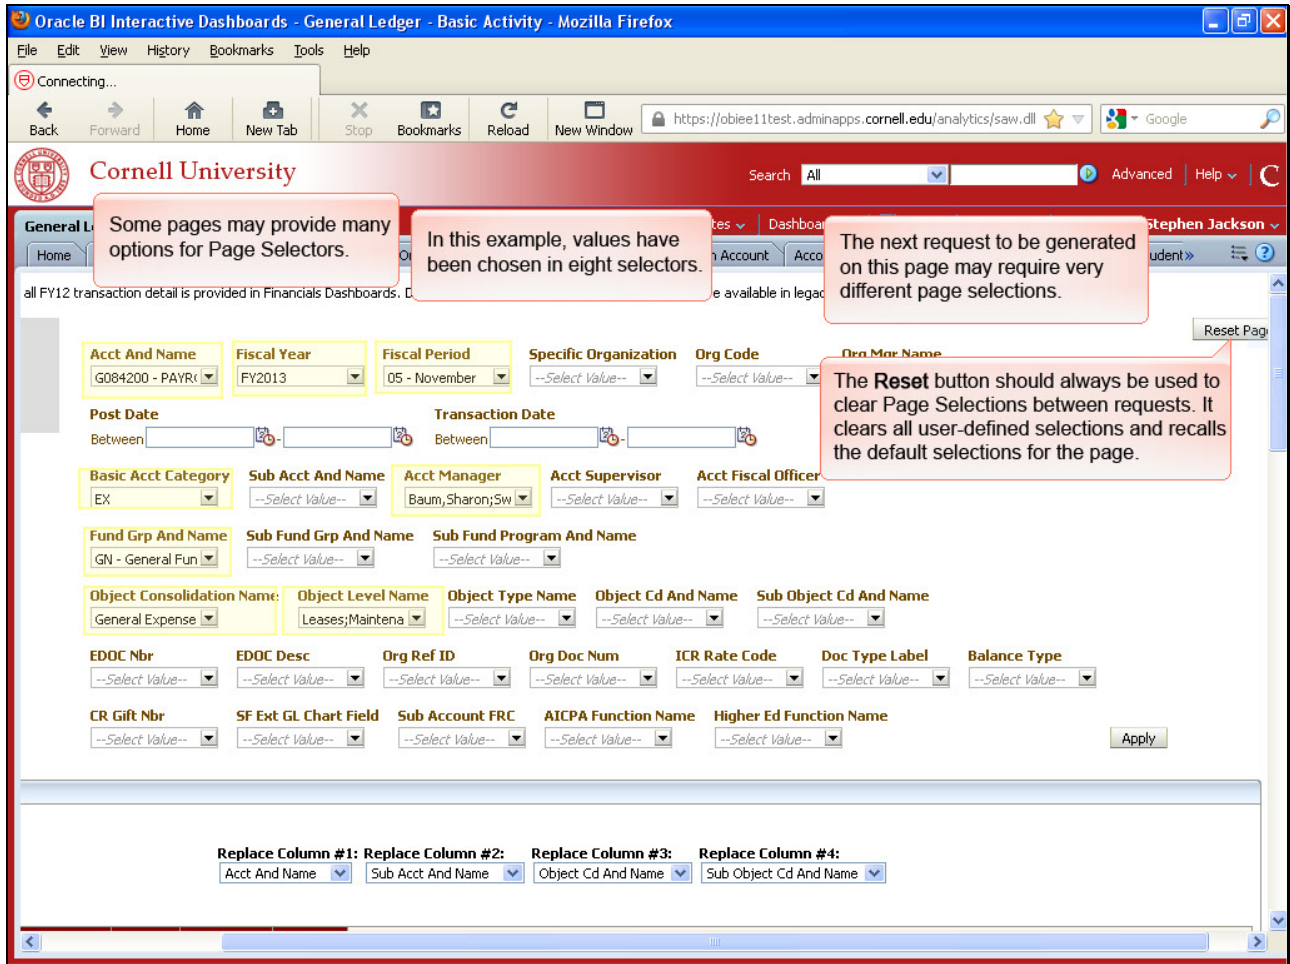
Oracle BI Interactive Dashboards - General Ledger - Basic Activity - Mozilla Firefox

File Edit View History Bookmarks Tools Help

Connecting...

Back Forward Home New Tab Stop Bookmarks Reload New Window

https://obiee11test.adminapps.cornell.edu/analytics/saw.dll

Google

Cornell University

Search All Advanced | Help

General L

Some pages may provide many options for Page Selectors.

In this example, values have been chosen in eight selectors.

tes | Dashboar

The next request to be generated on this page may require very different page selections.

Stephen Jackson

Home | Or | Account | Acco | udent»

all FY12 transaction detail is provided in Financials Dashboards. D | e available in legac

Reset Pag

Acct And Name
G084200 - PAYR(

Fiscal Year
FY2013

Fiscal Period
05 - November

Specific Organization
--Select Value--

Org Code
--Select Value--

Org Mgr Name

The **Reset** button should always be used to clear Page Selections between requests. It clears all user-defined selections and recalls the default selections for the page.

Post Date
Between

Transaction Date
Between

Basic Acct Category
EX

Sub Acct And Name
--Select Value--

Acct Manager
Baum,Sharon;Sw

Acct Supervisor
--Select Value--

Acct Fiscal Officer
--Select Value--

Fund Grp And Name
GN - General Fun

Sub Fund Grp And Name
--Select Value--

Sub Fund Program And Name
--Select Value--

Object Consolidation Name
General Expense

Object Level Name
Leases;Maintena

Object Type Name
--Select Value--

Object Cd And Name
--Select Value--

Sub Object Cd And Name
--Select Value--

EDOC Nbr
--Select Value--

EDOC Desc
--Select Value--

Org Ref ID
--Select Value--

Org Doc Num
--Select Value--

ICR Rate Code
--Select Value--

Doc Type Label
--Select Value--

Balance Type
--Select Value--

CR Gift Nbr
--Select Value--

SF Ext GL Chart Field
--Select Value--

Sub Account FRC
--Select Value--

AICPA Function Name
--Select Value--

Higher Ed Function Name
--Select Value--

Apply

Replace Column #1: Acct And Name
Replace Column #2: Sub Acct And Name
Replace Column #3: Object Cd And Name
Replace Column #4: Sub Object Cd And Name